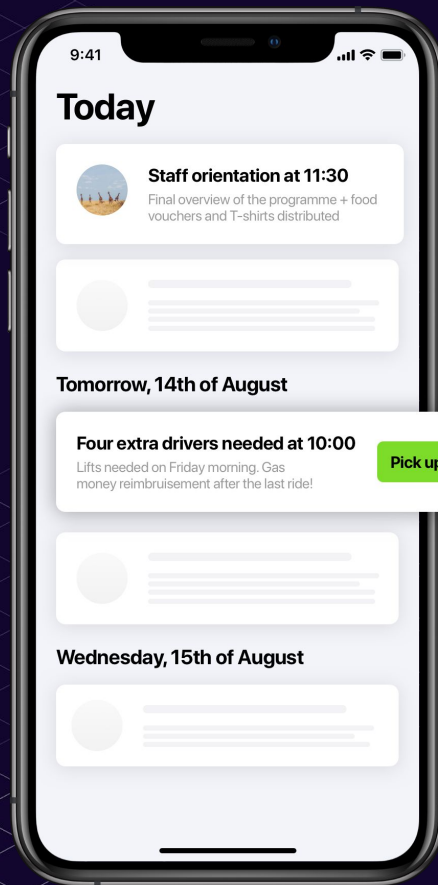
9:41

Today

Staff orientation at 11:30
Final overview of the programme + food vouchers and T-shirts distributed

Tomorrow, 14th of August

Four extra drivers needed at 10:00
Lifts needed on Friday morning. Gas money reimbruisement after the last ride!

Pick up

Wednesday, 15th of August